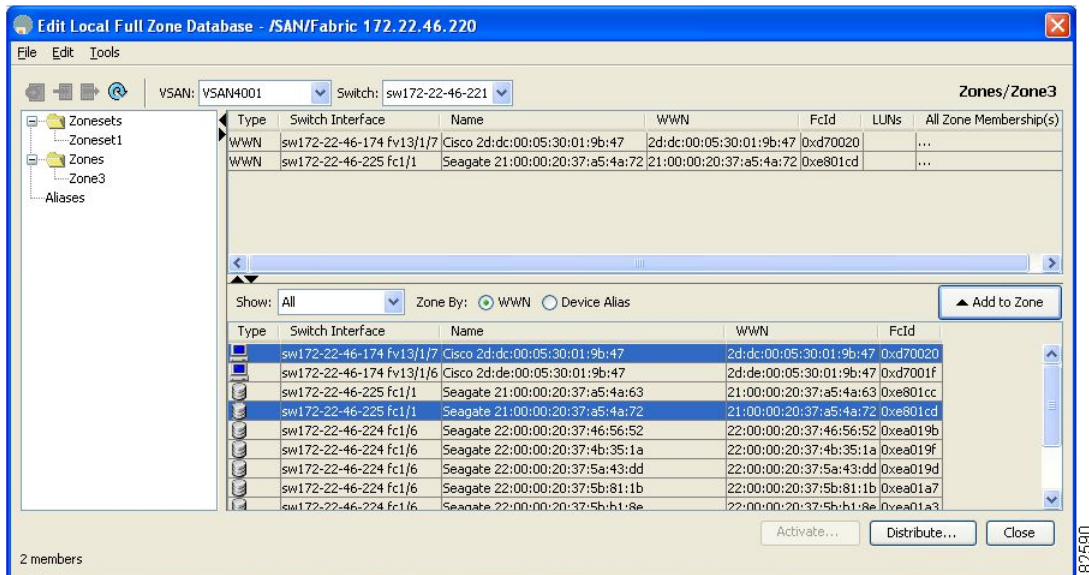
Edit Local Full Zone Database - /SAN/Fabric 172.22.46.220

File Edit Tools

VSAN: VSAN4001 Switch: sw172-22-46-221

Zones/Zone3

Zonesets
Zoneset1
Zones
Zone3
Aliases

| Type | Switch Interface | Name | WWN | FcId | LUNs | All Zone Membership(s) |
|---|---|---|---|---|---|---|
| WWN | sw172-22-46-174 fv13/1/7 | Cisco 2d:dc:00:05:30:01:9b:47 | 2d:dc:00:05:30:01:9b:47 | 0xd70020 | | ... |
| WWN | sw172-22-46-225 fc1/1 | Seagate 21:00:00:20:37:a5:4a:72 | 21:00:00:20:37:a5:4a:72 | 0xe801cd | | ... |

Show: All Zone By: WWN Device Alias

Add to Zone

| Type | Switch Interface | Name | WWN | FcId |
|---|---|---|---|---|
| | sw172-22-46-174 fv13/1/7 | Cisco 2d:dc:00:05:30:01:9b:47 | 2d:dc:00:05:30:01:9b:47 | 0xd70020 |
| | sw172-22-46-174 fv13/1/6 | Cisco 2d:de:00:05:30:01:9b:47 | 2d:de:00:05:30:01:9b:47 | 0xd7001f |
| | sw172-22-46-225 fc1/1 | Seagate 21:00:00:20:37:a5:4a:63 | 21:00:00:20:37:a5:4a:63 | 0xe801cc |
| | sw172-22-46-225 fc1/1 | Seagate 21:00:00:20:37:a5:4a:72 | 21:00:00:20:37:a5:4a:72 | 0xe801cd |
| | sw172-22-46-224 fc1/6 | Seagate 22:00:00:20:37:46:56:52 | 22:00:00:20:37:46:56:52 | 0xea019b |
| | sw172-22-46-224 fc1/6 | Seagate 22:00:00:20:37:4b:35:1a | 22:00:00:20:37:4b:35:1a | 0xea019f |
| | sw172-22-46-224 fc1/6 | Seagate 22:00:00:20:37:5a:43:dd | 22:00:00:20:37:5a:43:dd | 0xea019d |
| | sw172-22-46-224 fc1/6 | Seagate 22:00:00:20:37:5b:81:1b | 22:00:00:20:37:5b:81:1b | 0xea01a7 |
| | sw172-22-46-224 fc1/6 | Seagate 22:00:00:20:37:5b:b1:8e | 22:00:00:20:37:5b:b1:8e | 0xea01a3 |

Activate... Distribute... Close

2 members

82590